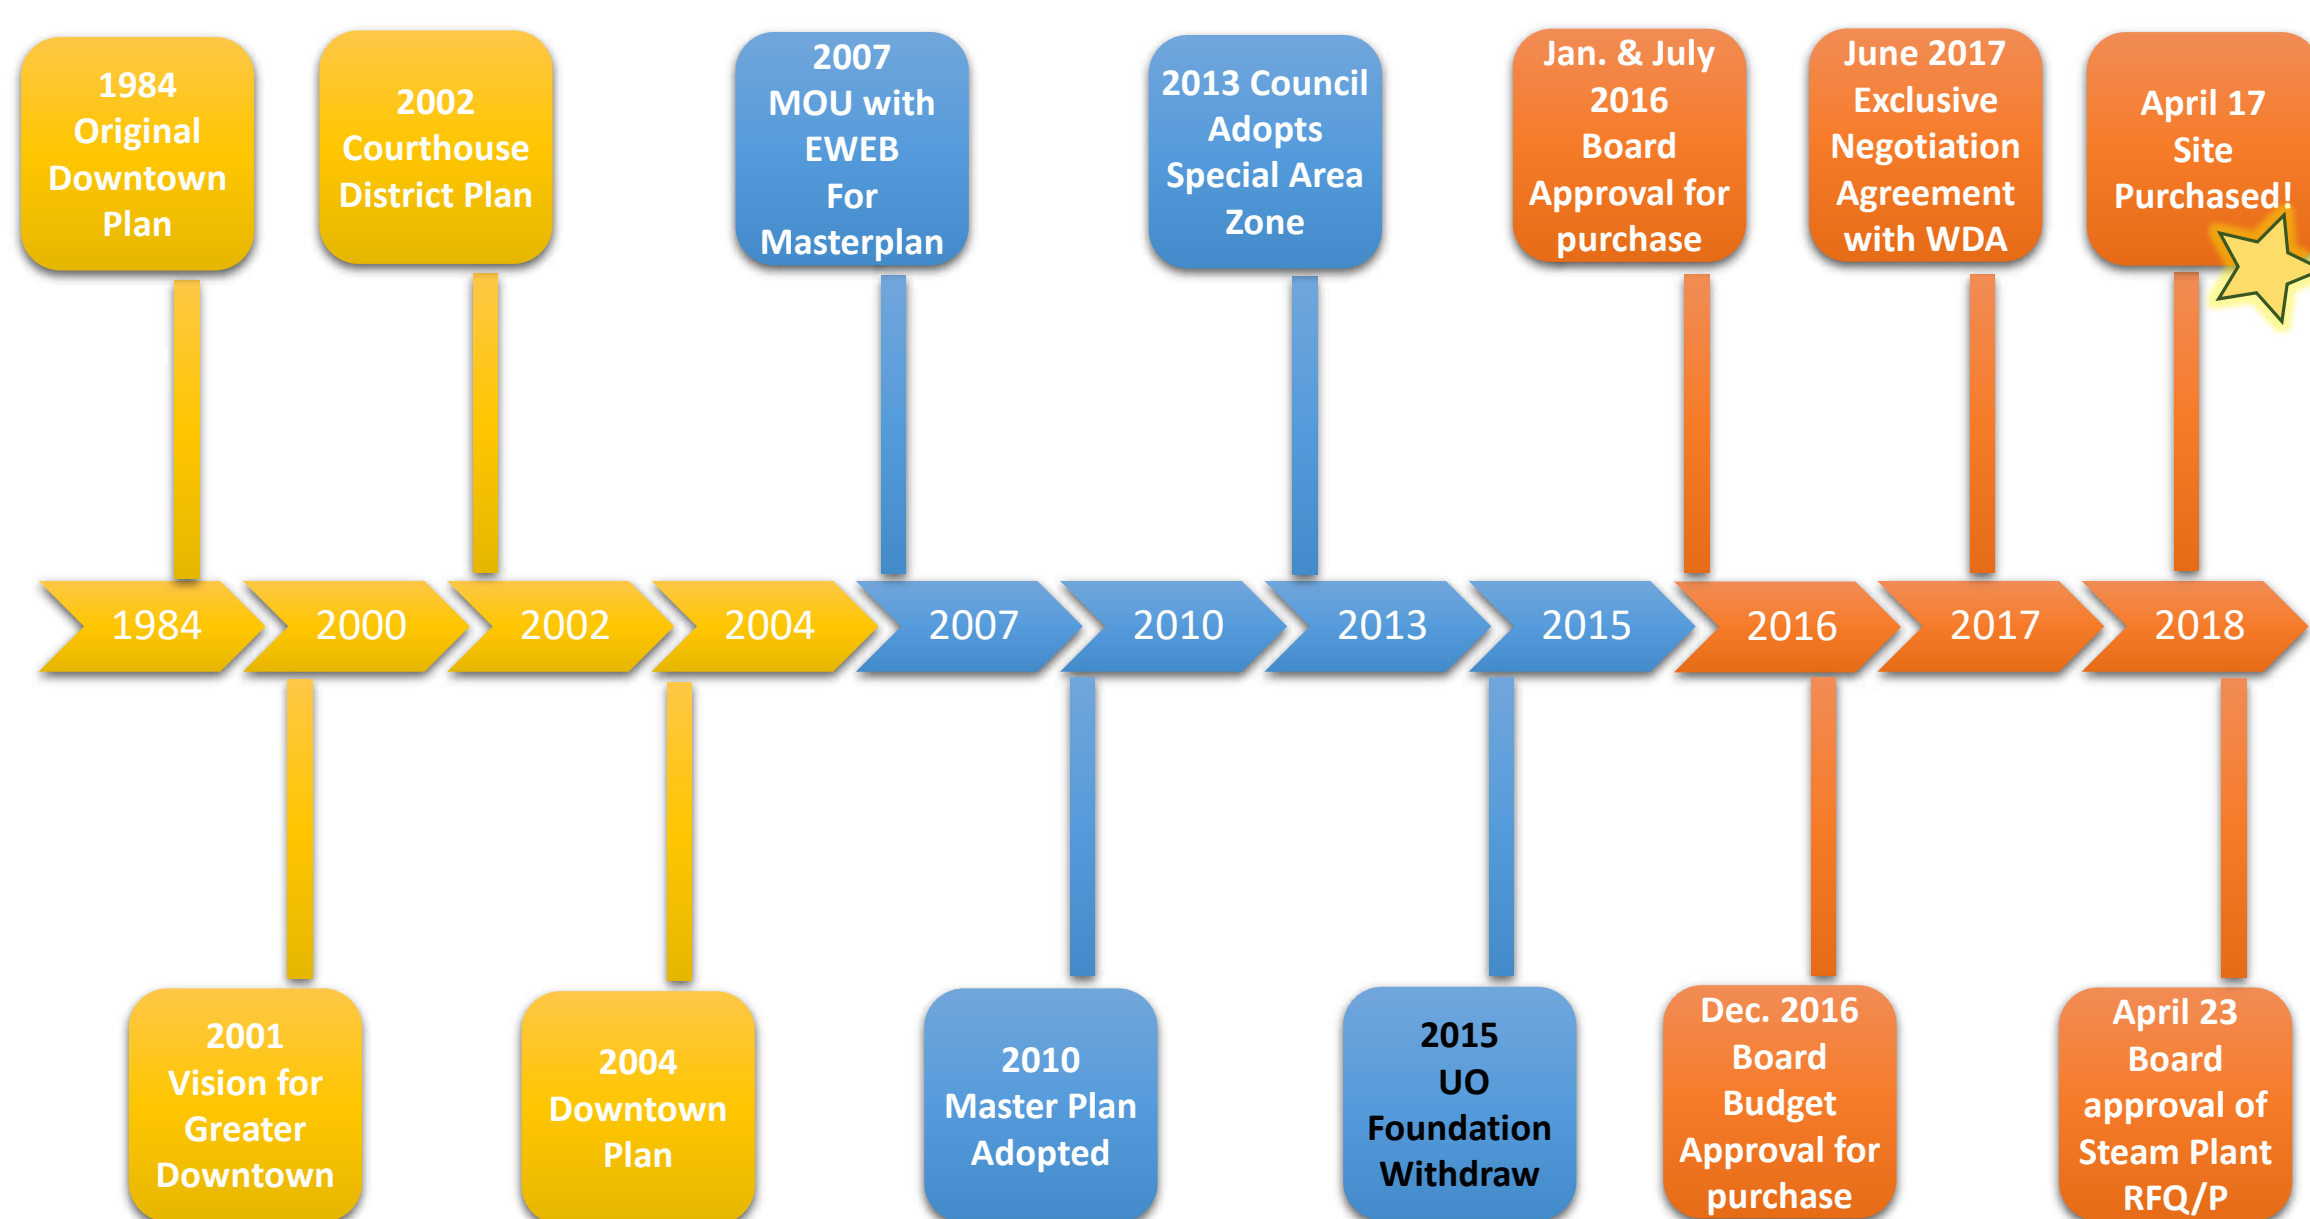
1984 Original Downtown Plan

2002 Courthouse District Plan

2007 MOU with EWEB For Masterplan

2013 Council Adopts Special Area Zone

Jan. & July 2016 Board Approval for purchase

June 2017 Exclusive Negotiation Agreement with WDA

April 17 Site Purchased!

1984

2000

2002

2004

2007

2010

2013

2015

2016

2017

2018

2001 Vision for Greater Downtown

2004 Downtown Plan

2010 Master Plan Adopted

2015 UO Foundation Withdraw

Dec. 2016 Board Budget Approval for purchase

April 23 Board approval of Steam Plant RFQ/P